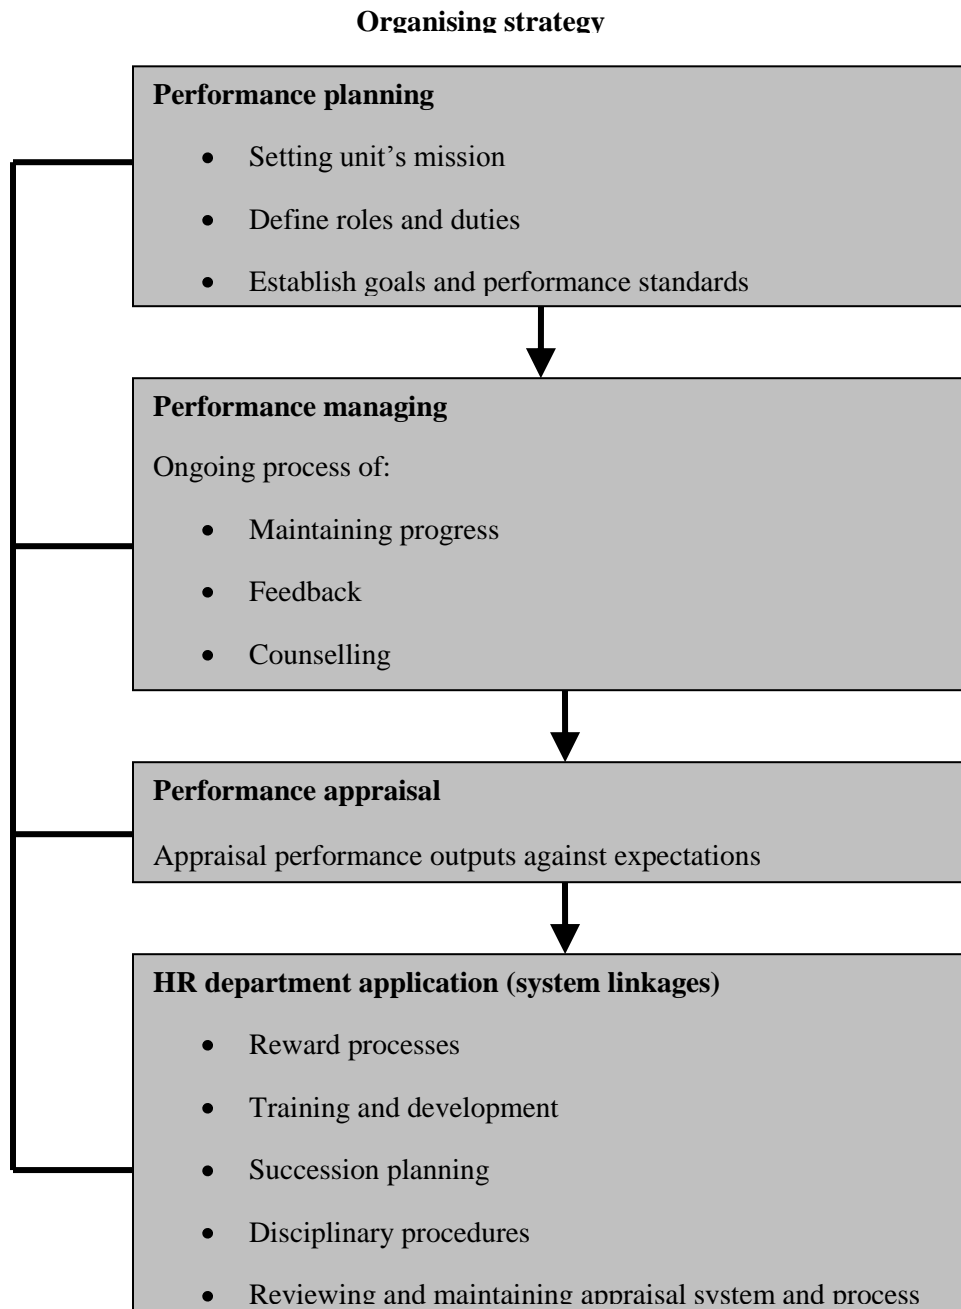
Organising strategy

Performance planning

- Setting unit's mission
- Define roles and duties
- Establish goals and performance standards

Performance managing

Ongoing process of:

- Maintaining progress
- Feedback
- Counselling

Performance appraisal

Appraisal performance outputs against expectations

HR department application (system linkages)

- Reward processes
- Training and development
- Succession planning
- Disciplinary procedures
- Reviewing and maintaining appraisal system and process